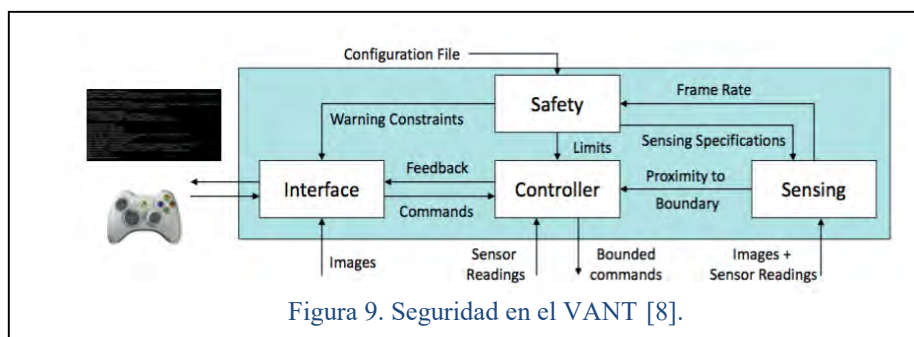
Configuration File

Safety

Frame Rate

Warning Constraints

Limits

Sensing Specifications

Feedback

Interface

Controller

Proximity to Boundary

Sensing

Commands

Images

Sensor Readings

Bounded commands

Images + Sensor Readings

Figura 9. Seguridad en el VANT [8].